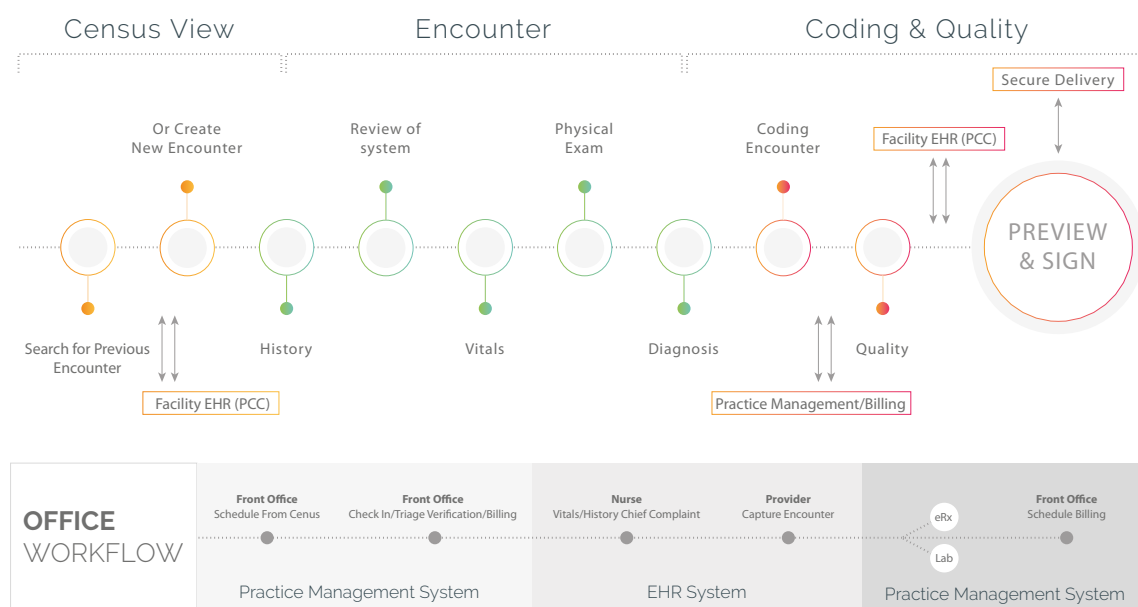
Census View

Encounter

Coding & Quality

Secure Delivery

Or Create New Encounter

Review of system

Physical Exam

Coding Encounter

Facility EHR (PCC)

PREVIEW & SIGN

Search for Previous Encounter

History

Vitals

Diagnosis

Quality

Facility EHR (PCC)

Practice Management/Billing

OFFICE WORKFLOW

Front Office
Schedule From Cenus

Front Office
Check In/Triage Verification/Billing

Nurse
Vitals/History Chief Complaint

Provider
Capture Encounter

eRx

Lab

Front Office
Schedule Billing

Practice Management System

EHR System

Practice Management System